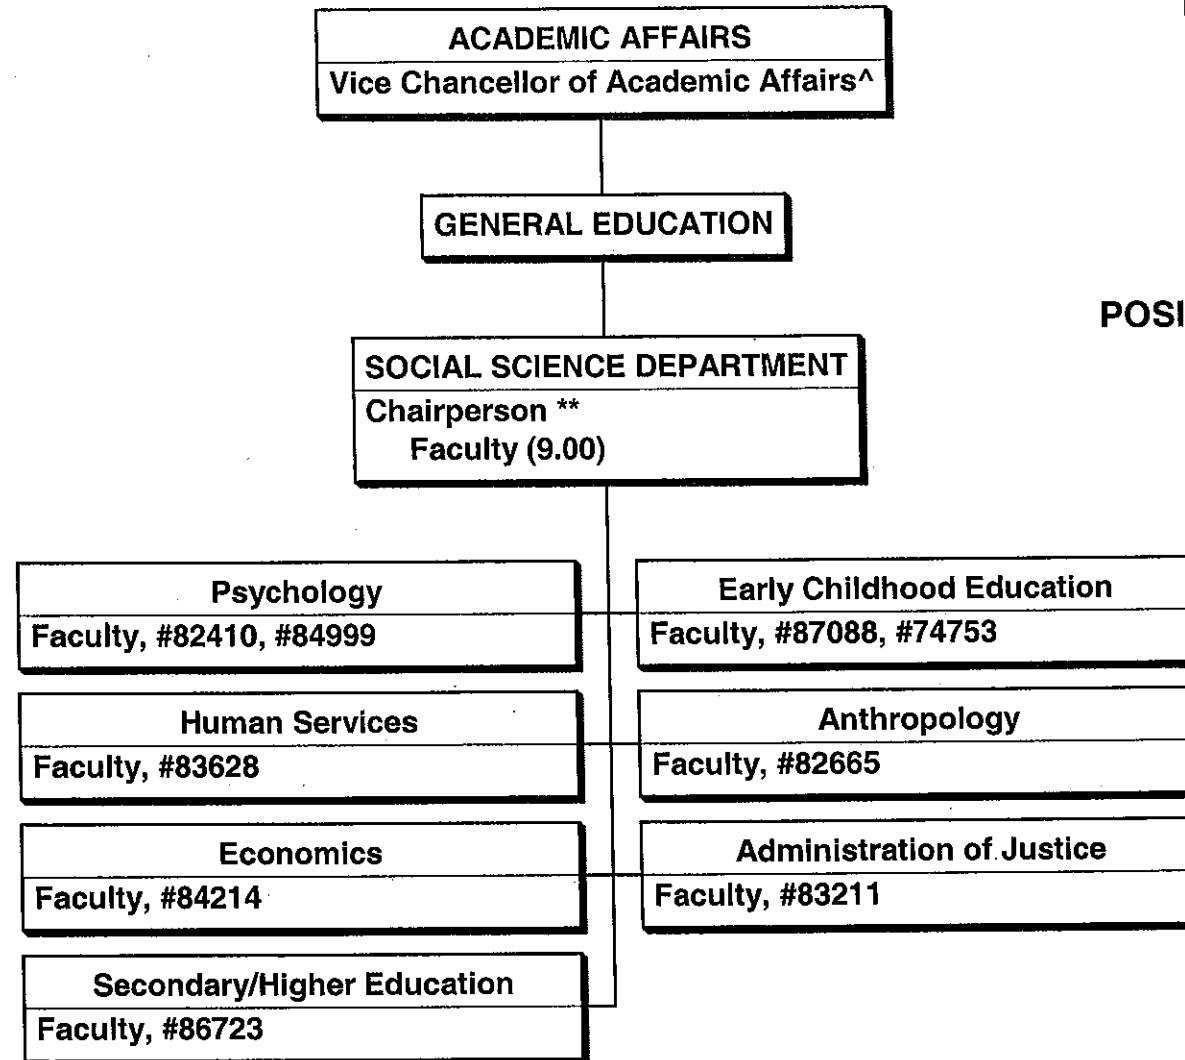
ACADEMIC AFFAIRS
Vice Chancellor of Academic Affairs^

GENERAL EDUCATION

POSI

SOCIAL SCIENCE DEPARTMENT
Chairperson **
Faculty (9.00)

Psychology
Faculty, #82410, #84999

Early Childhood Education
Faculty, #87088, #74753

Human Services
Faculty, #83628

Anthropology
Faculty, #82665

Economics
Faculty, #84214

Administration of Justice
Faculty, #83211

Secondary/Higher Education
Faculty, #86723